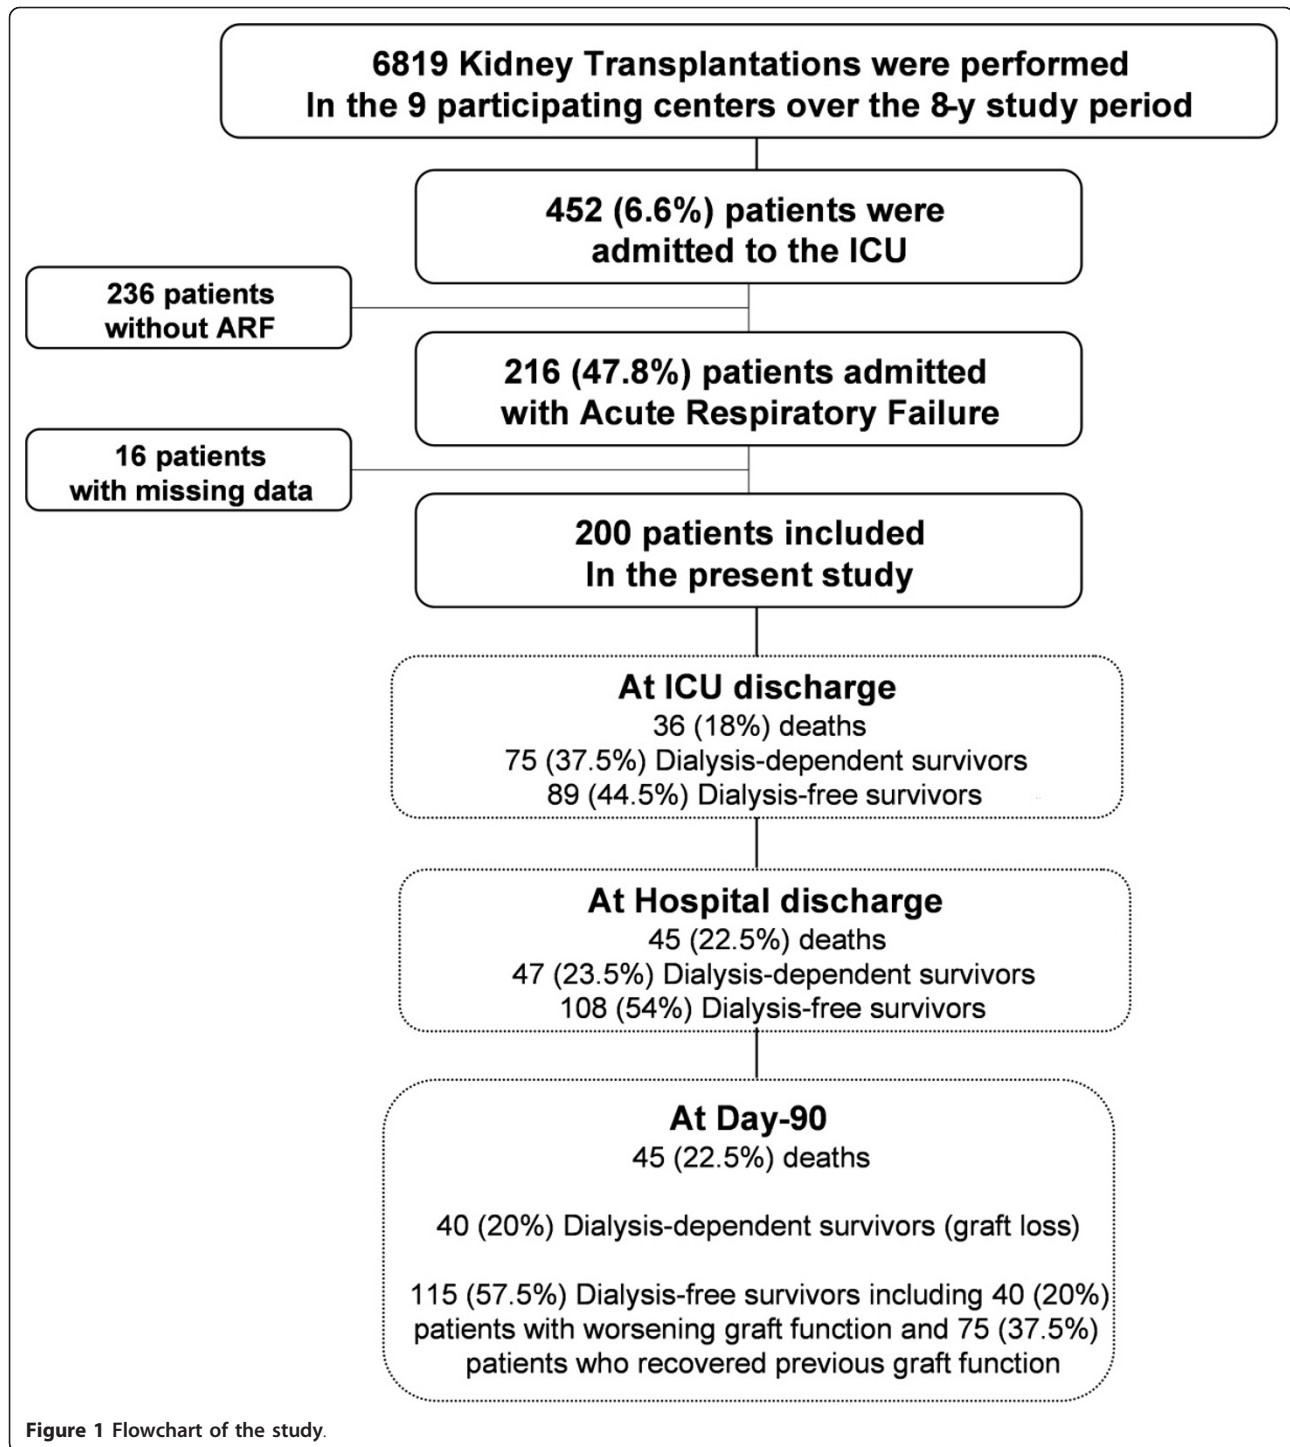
6819 Kidney Transplantations were performed
In the 9 participating centers over the 8-y study period

452 (6.6%) patients were admitted to the ICU

236 patients without ARF

216 (47.8%) patients admitted with Acute Respiratory Failure

16 patients with missing data

200 patients included In the present study

At ICU discharge
36 (18%) deaths
75 (37.5%) Dialysis-dependent survivors
89 (44.5%) Dialysis-free survivors

At Hospital discharge
45 (22.5%) deaths
47 (23.5%) Dialysis-dependent survivors
108 (54%) Dialysis-free survivors

At Day-90
45 (22.5%) deaths

40 (20%) Dialysis-dependent survivors (graft loss)

115 (57.5%) Dialysis-free survivors including 40 (20%) patients with worsening graft function and 75 (37.5%) patients who recovered previous graft function

Figure 1 Flowchart of the study.